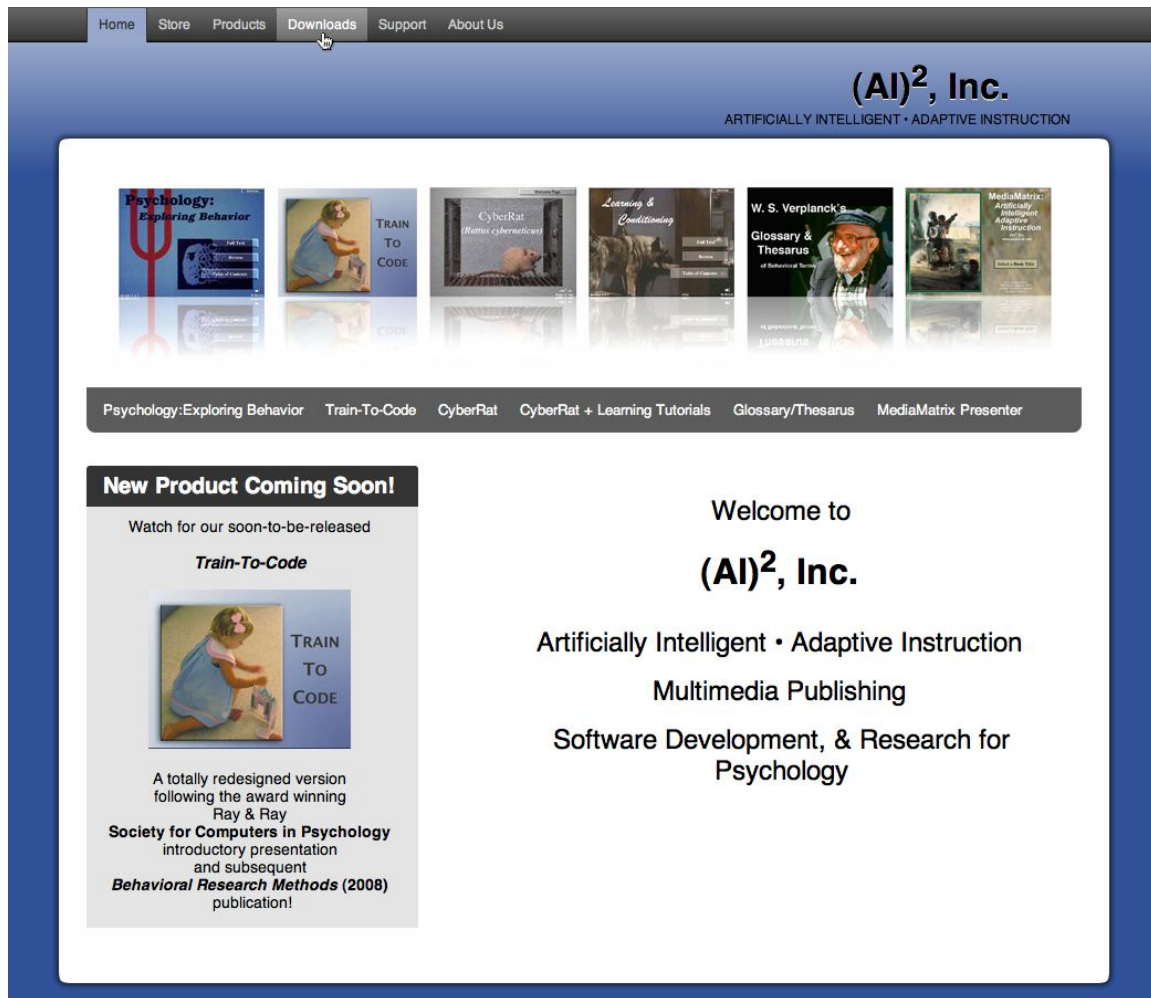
Home Store Products Downloads Support About Us

$(AI)^2$, Inc.
ARTIFICIALLY INTELLIGENT • ADAPTIVE INSTRUCTION

Psychology: Exploring Behavior
Full Text
Review
Table of Contents

TRAIN TO CODE

CyberRat (Rattus cyberneticus)

Learning & Conditioning
Full Text
Review
Table of Contents

W. S. Verplanck's Glossary & Thesarus of Behavioral Terms

MediaMatrix: Artificially Intelligent Adaptive Instruction
Select a Book Title

Psychology:Exploring Behavior Train-To-Code CyberRat CyberRat + Learning Tutorials Glossary/Thesarus MediaMatrix Presenter

New Product Coming Soon!

Watch for our soon-to-be-released

Train-To-Code

TRAIN TO CODE

A totally redesigned version following the award winning Ray & Ray **Society for Computers in Psychology** introductory presentation and subsequent ***Behavioral Research Methods* (2008)** publication!

Welcome to

$(AI)^2$, Inc.

Artificially Intelligent • Adaptive Instruction

Multimedia Publishing

Software Development, & Research for Psychology